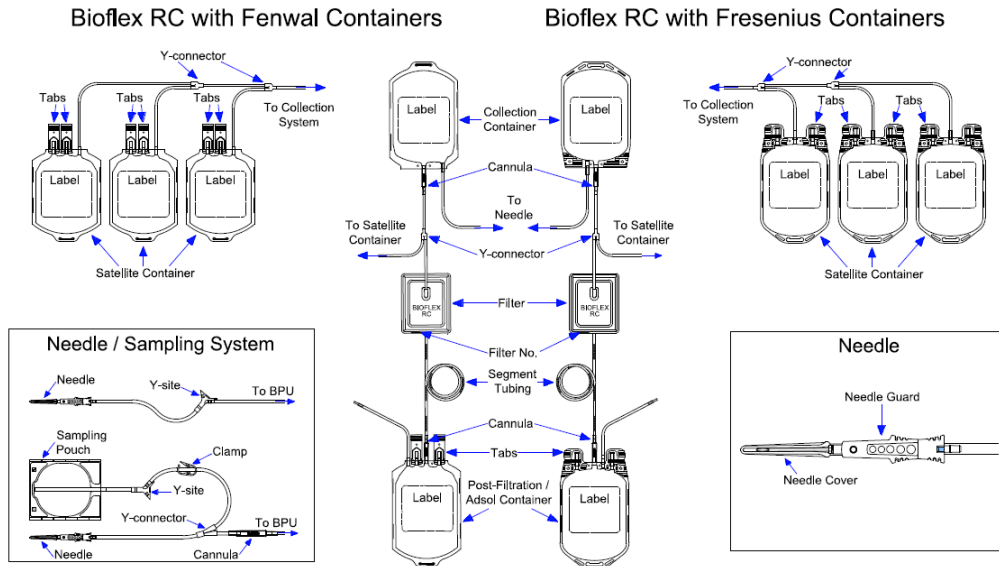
Bioflex RC with Fenwal Containers

Bioflex RC with Fresenius Containers

Y-connector
Tabs
Tabs
Tabs
To Collection System
Label
Label
Label
Satellite Container

Label
Label
Collection Container
Cannula
To Needle
To Satellite Container
To Satellite Container
Y-connector
Filter
BIOFLEX RC
BIOFLEX RC
Filter No.
Segment Tubing
Cannula
Tabs
Label
Label
Post-Filtration / Adsol Container

Y-connector
To Collection System
Tabs
Tabs
Label
Label
Label
Satellite Container

Needle / Sampling System
Needle
Y-site
To BPU
Sampling Pouch
Clamp
Y-site
Y-connector
To BPU
Needle
Cannula

Needle
Needle Guard
Needle Cover